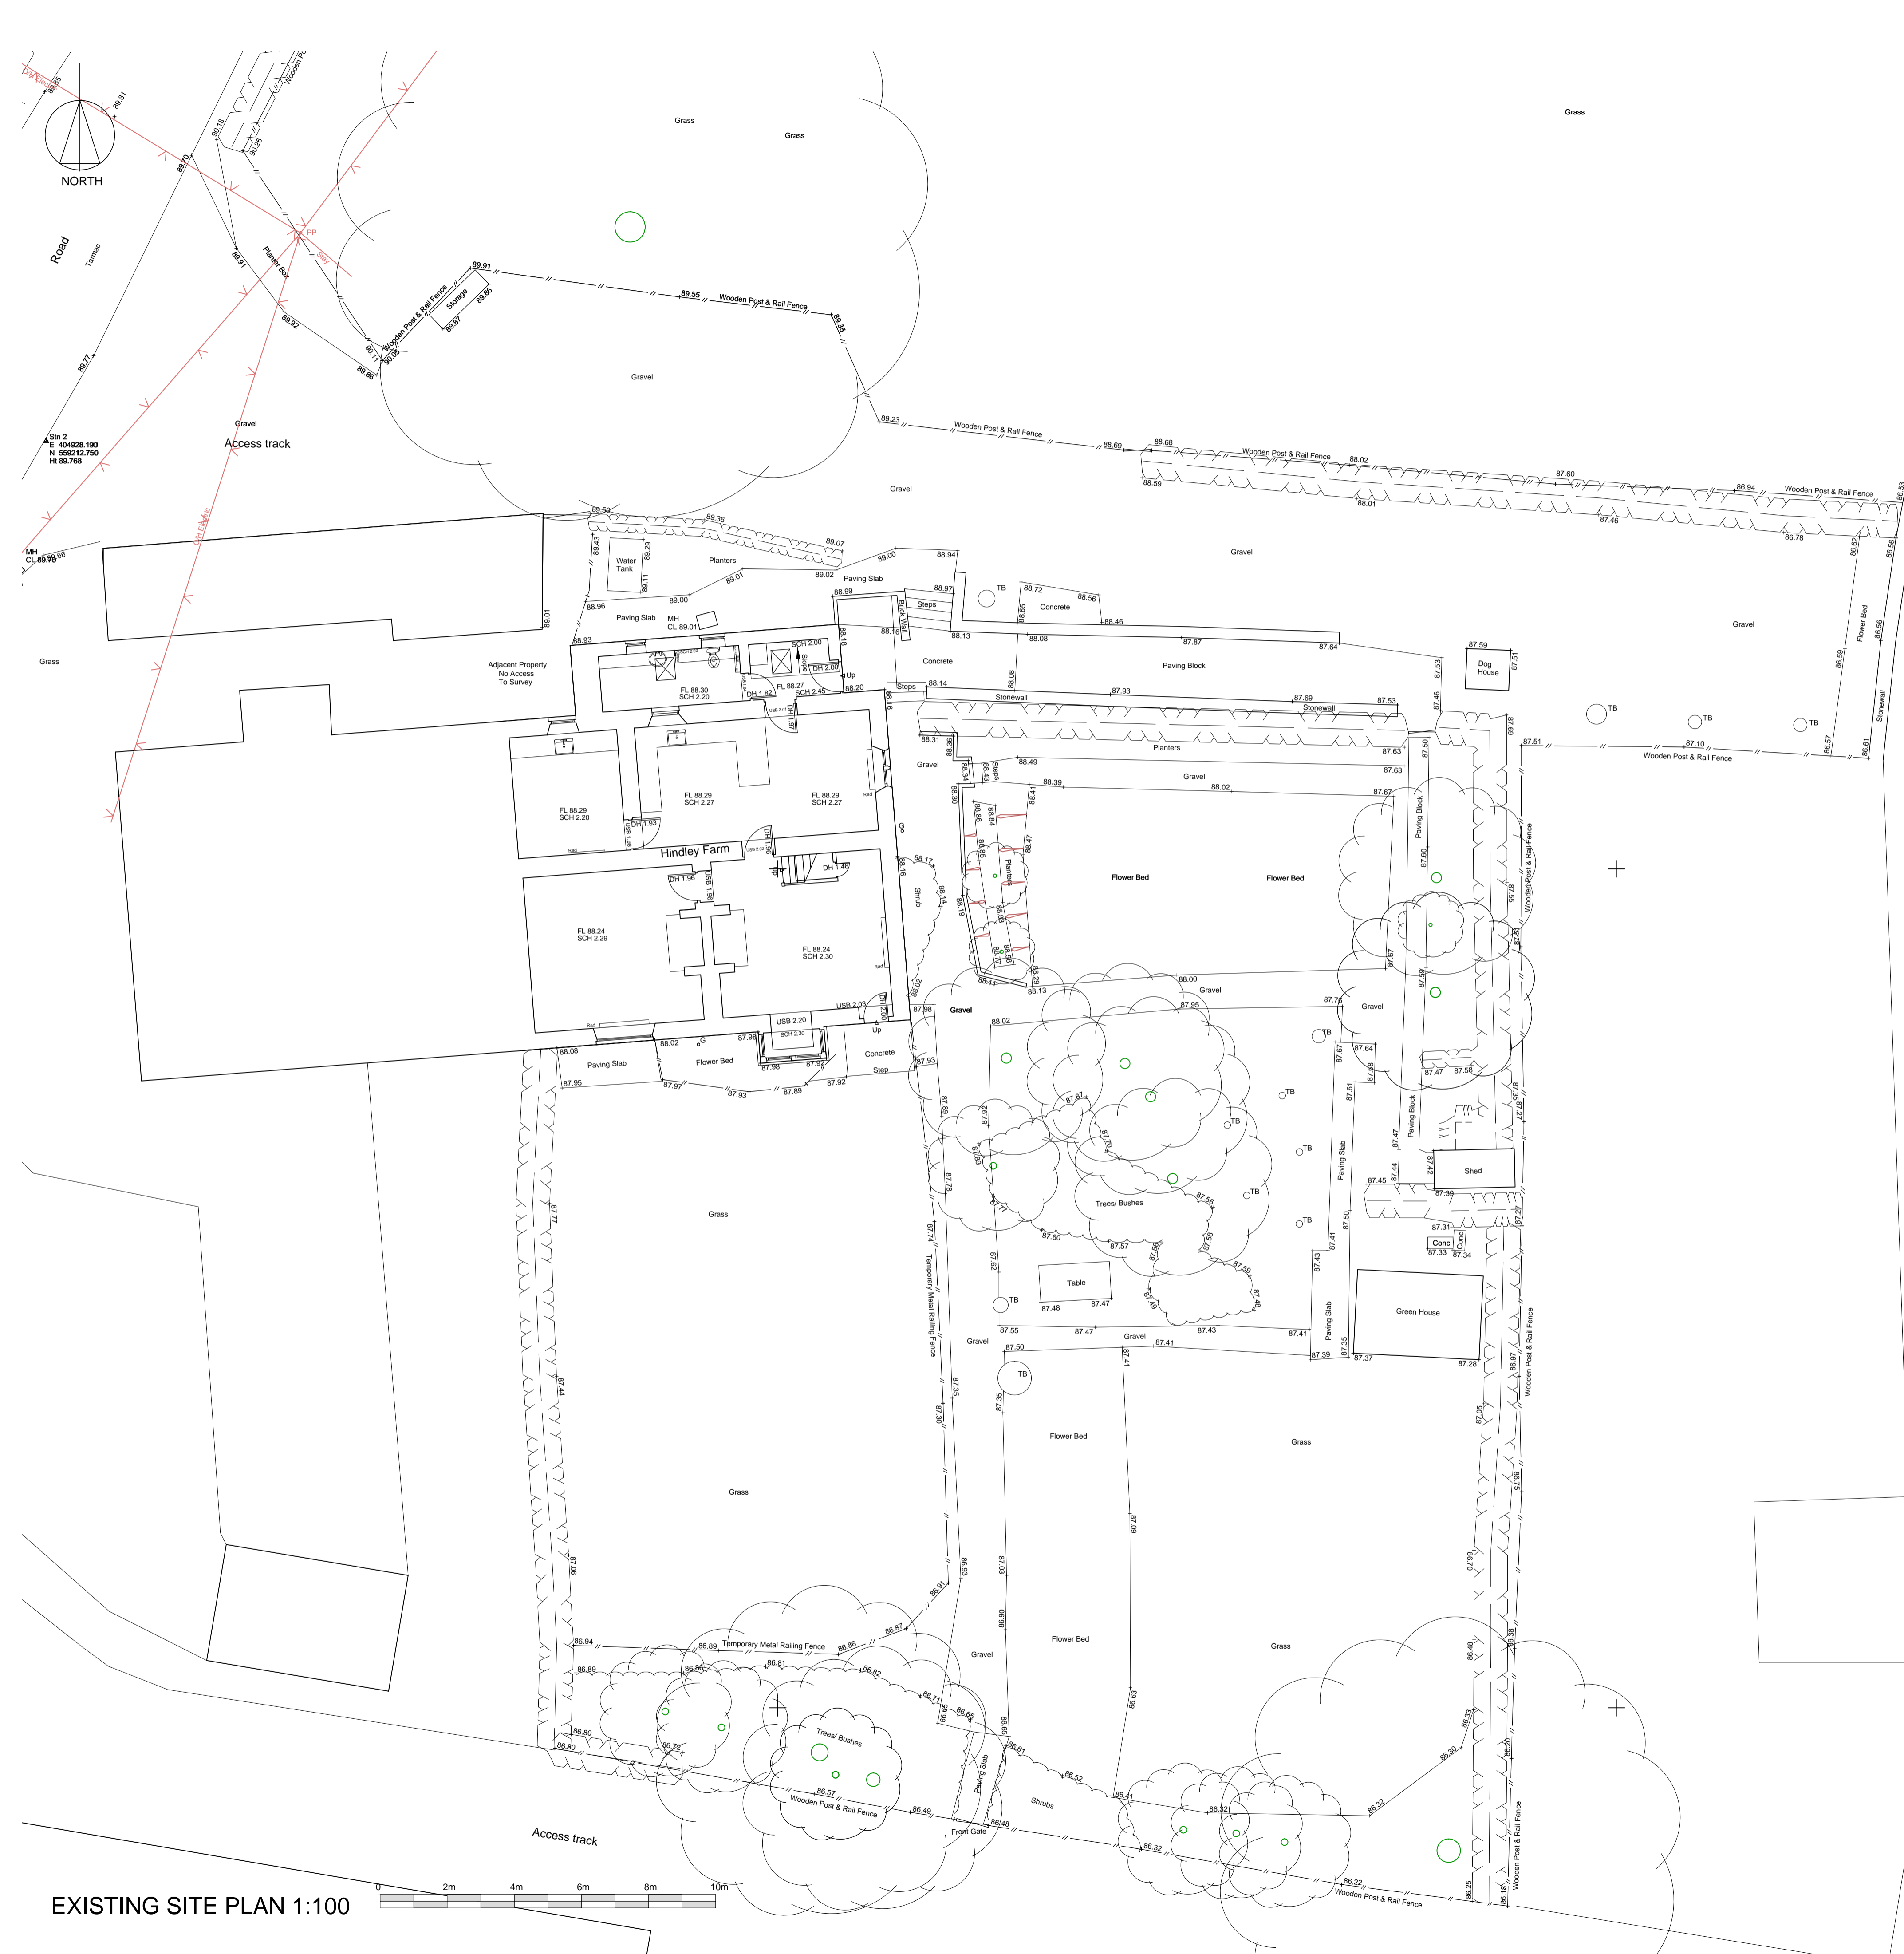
NORTH

Road
Tarmac

Wooden Po

89.81
89.85
90.18
90.26
89.70
89.91
Planter Box
89.92
89.77
90.11
90.09
89.86
PP
Stay

Grass
Grass
Grass

Wooden Post & Rail Fence
Storage
89.91
89.96
89.97
89.55
Wooden Post & Rail Fence
89.35

Gravel

Stn 2
E 404928.190
N 559212.750
Ht 89.768

Gravel
Access track

89.23
Wooden Post & Rail Fence
88.69
88.68
88.59
Wooden Post & Rail Fence
88.02
88.01
87.60
87.46
86.94
Wooden Post & Rail Fence
86.78
86.53

Gravel

MH
CL 89.70
89.66

89.50
89.36
89.07
89.43
89.29
Water Tank
89.11
Planters
89.00
88.94
89.02
89.01
Paving Slab
88.96
89.00
88.97
88.99
Steps
TB
88.72
88.56
Concrete
88.65
88.46
88.13
88.08
87.87
87.64
Paving Slab
MH
CL 89.01
88.93
89.01
88.18
88.16
Brick Wall

Grass

Adjacent Property
No Access
To Survey

SCH 2.00
Slope
DH 2.00
Up
FL 88.30
SCH 2.20
DH 1.82
FL 88.27
SCH 2.45
88.20
Concrete
Steps
88.14
88.16
Stonewall
87.93
87.69
Stonewall
87.53
Paving Block

Gravel
87.59
Dog House
87.51
87.53
87.46
TB
TB
TB
86.59
86.57
86.61
86.62
86.56
86.56
Flower Bed
Stonewall
87.51
87.10
Wooden Post & Rail Fence

88.31
88.36
Planters
87.63
87.63
87.69
87.50

FL 88.29
SCH 2.20
FL 88.29
SCH 2.27
FL 88.29
SCH 2.27
DH 1.97
DH 1.93
USB 1.96
Rad
Rad
Hindley Farm
DH 1.96

Gravel
88.34
Steps
88.43
88.49
88.39
88.41
88.30
88.02
Gravel
87.67
88.84
88.86
88.47
88.85
Planters
88.17
88.16
Shrub
88.14
88.19
88.80
88.77
88.69
88.41
88.29
88.13
88.00
Gravel

Flower Bed
Flower Bed
Paving Block
87.60
Wooden Post & Rail Fence
87.55
87.65

DH 1.96
USB 1.96
DH 1.46
FL 88.24
SCH 2.29
FL 88.24
SCH 2.30
Rad
USB 2.03
DH 2.00
Up
USB 2.20
SCH 2.30
Rad

87.98
Gravel
88.02
87.95
87.76
Gravel
87.67
87.59
TB
88.02

88.08
Paving Slab
88.02
Flower Bed
87.98
87.98
87.92
Concrete
Step
87.93
87.95
87.97
87.93
87.89
87.92

87.89
87.92
87.87
87.70
87.78
87.89
87.71
Trees/ Bushes
87.56
87.60
87.57
87.56
87.58
87.59
87.49
87.48
TB
TB
TB
TB
TB
87.64
87.67
87.61
87.47
87.58
Paving Slab
Paving Block
87.47
87.42
Shed
87.45
87.44
87.39
87.31
Conc
87.33
87.34
Conc
87.50
87.41
87.43
87.27

Grass
87.77
87.74
Temporary Metal Railing Fence
87.62
TB
Table
87.48
87.47
87.55
87.47
Gravel
87.43
87.41
Paving Slab
87.35
87.39
87.37
Green House
87.28
87.41
87.50
Gravel
TB
87.35
87.30
87.35
87.44

Flower Bed
Grass
87.05
86.97
Wooden Post & Rail Fence
86.75

Grass
87.06
87.09
86.91
86.93
87.03
86.90
86.70

86.94
86.89
Temporary Metal Railing Fence
86.86
86.87
86.89
86.86
86.81
86.82
Gravel
Flower Bed
Grass
86.48
86.38
86.71
86.75
86.65
86.60
86.63
86.33
86.30
86.20

86.80
86.80
86.72
Trees/ Bushes
86.57
Wooden Post & Rail Fence
86.49
Paving Slab
86.48
Front Gate
86.61
86.52
Shrubs
86.41
86.32
86.32
86.32
86.22
Wooden Post & Rail Fence
86.25
86.18
Wooden Post & Rail Fence

Access track

EXISTING SITE PLAN 1:100
0
2m
4m
6m
8m
10m